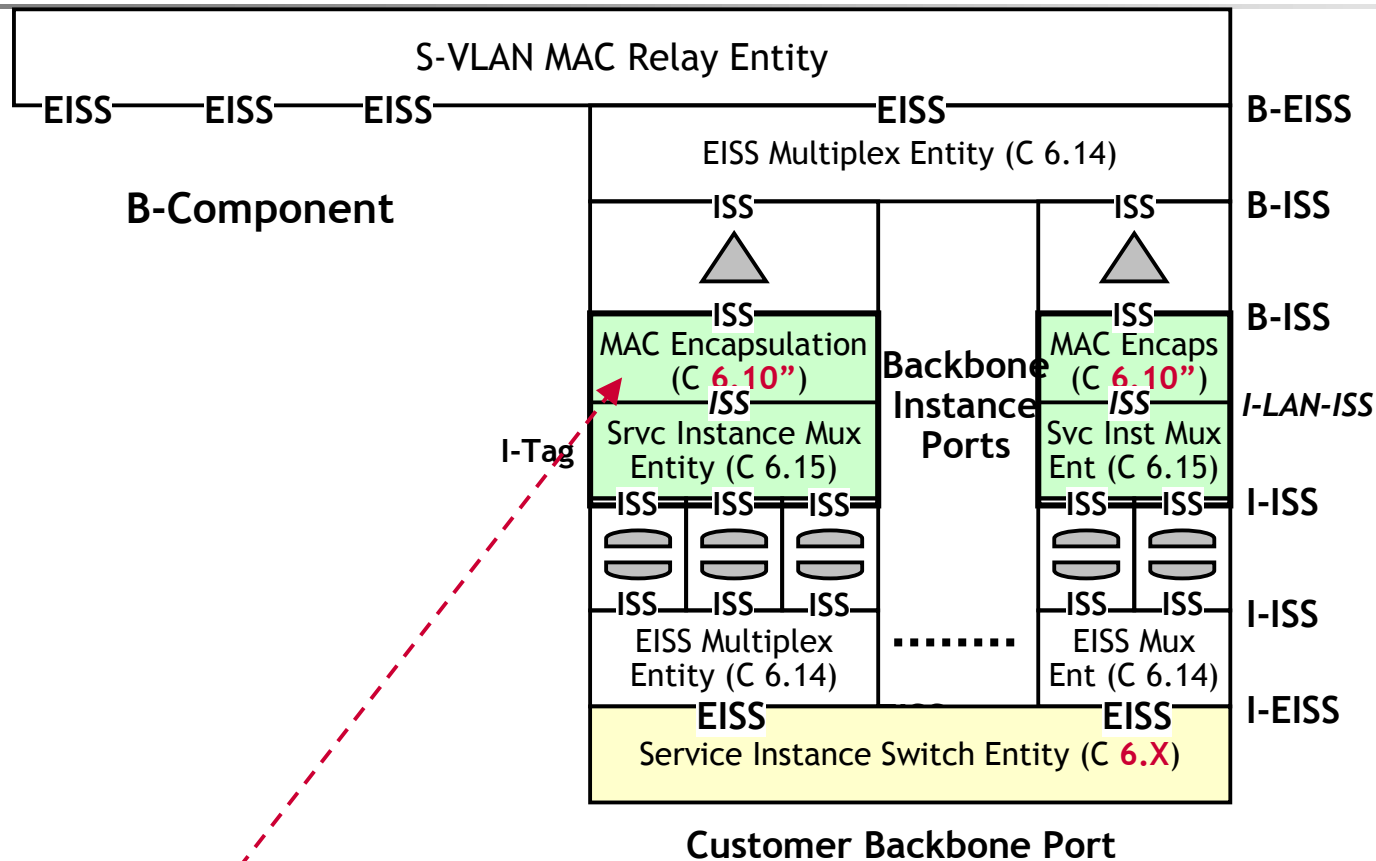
S-VLAN MAC Relay Entity

EISS EISS EISS EISS B-EISS

EISS Multiplex Entity (C 6.14)

B-Component

ISS ISS B-ISS

ISS ISS B-ISS

MAC Encapsulation (C 6.10")

Backbone Instance Ports

MAC Encaps (C 6.10")

ISS ISS I-LAN-ISS

I-Tag

Srvc Instance Mux Entity (C 6.15)

Svc Inst Mux Ent (C 6.15)

ISS ISS ISS ISS ISS I-ISS

ISS ISS ISS ISS ISS I-ISS

EISS Multiplex Entity (C 6.14)

........

EISS Mux Ent (C 6.14)

EISS EISS I-EISS

Service Instance Switch Entity (C 6.X)

Customer Backbone Port